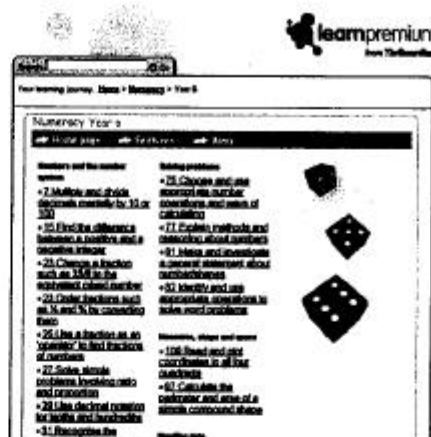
learnpremium

Your learning journey: Home > Numeracy > Year 6

Numeracy Year 6

Home page   Features   News

Numbers and the number system

• 7 Multiply and divide decimals mentally by 10 or 100

• 15 Find the difference between a positive and a negative integer

• 23 Change a fraction such as 33/8 to the equivalent mixed number

• 21 Order fractions such as ¾ and ⅝ by converting them

• 25 Use a fraction as an 'operator' to find fractions of numbers

• 27 Solve simple problems involving ratio and proportion

• 29 Use decimal notation for tenths and hundredths

• 31 Recognise the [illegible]

Solving problems

• 75 Choose and use appropriate number operations and ways of calculating

• 77 Explain methods and reasoning about numbers

• 81 Make and investigate a general statement about familiar shapes

• 83 Identify and use appropriate operations to solve word problems

Measures, shape and space

• 106 Read and plot coordinates in all four quadrants

• 97 Calculate the perimeter and area of a simple compound shape

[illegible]